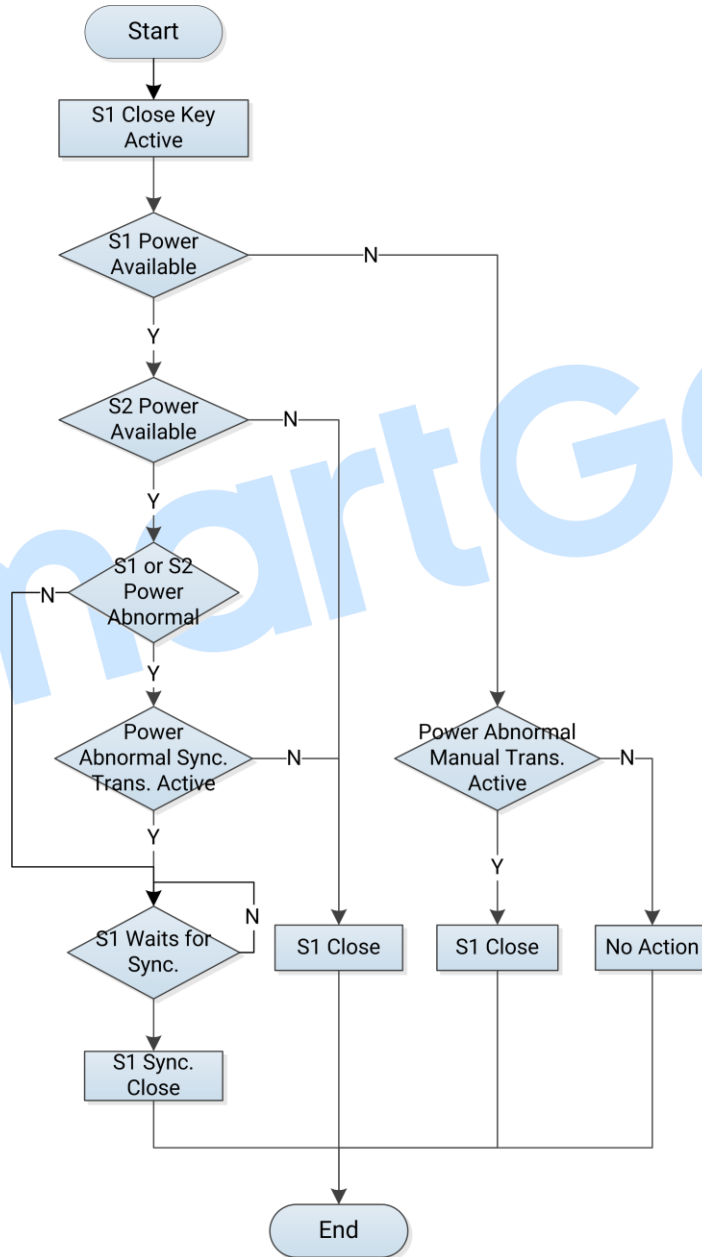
Start

S1 Close Key Active

S1 Power Available

N

Y

S2 Power Available

N

Y

S1 or S2 Power Abnormal

N

Y

Power Abnormal Sync. Trans. Active

N

Y

Power Abnormal Manual Trans. Active

N

Y

S1 Waits for Sync.

N

S1 Close

S1 Close

No Action

S1 Sync. Close

End

martG